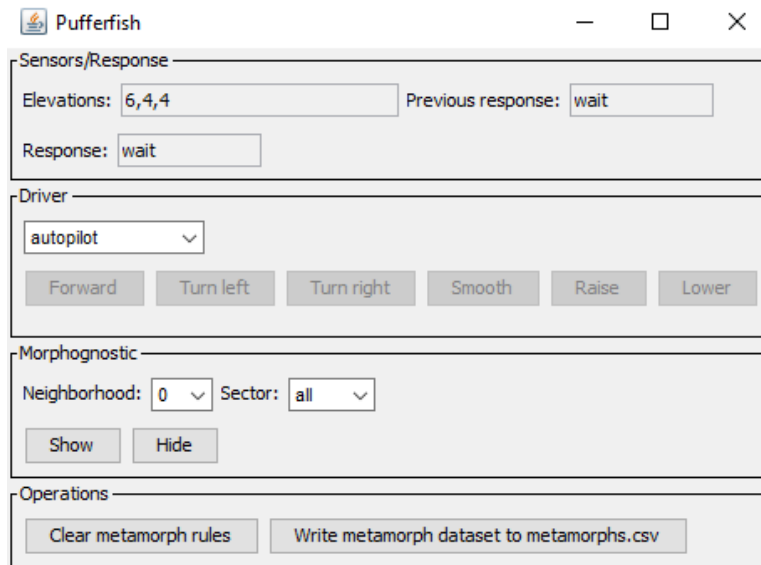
Pufferfish

Sensors/Response

Elevations: 6,4,4

Previous response: wait

Response: wait

Driver

autopilot

Forward Turn left Turn right Smooth Raise Lower

Morphognostic

Neighborhood: 0 Sector: all

Show Hide

Operations

Clear metamorph rules Write metamorph dataset to metamorphs.csv